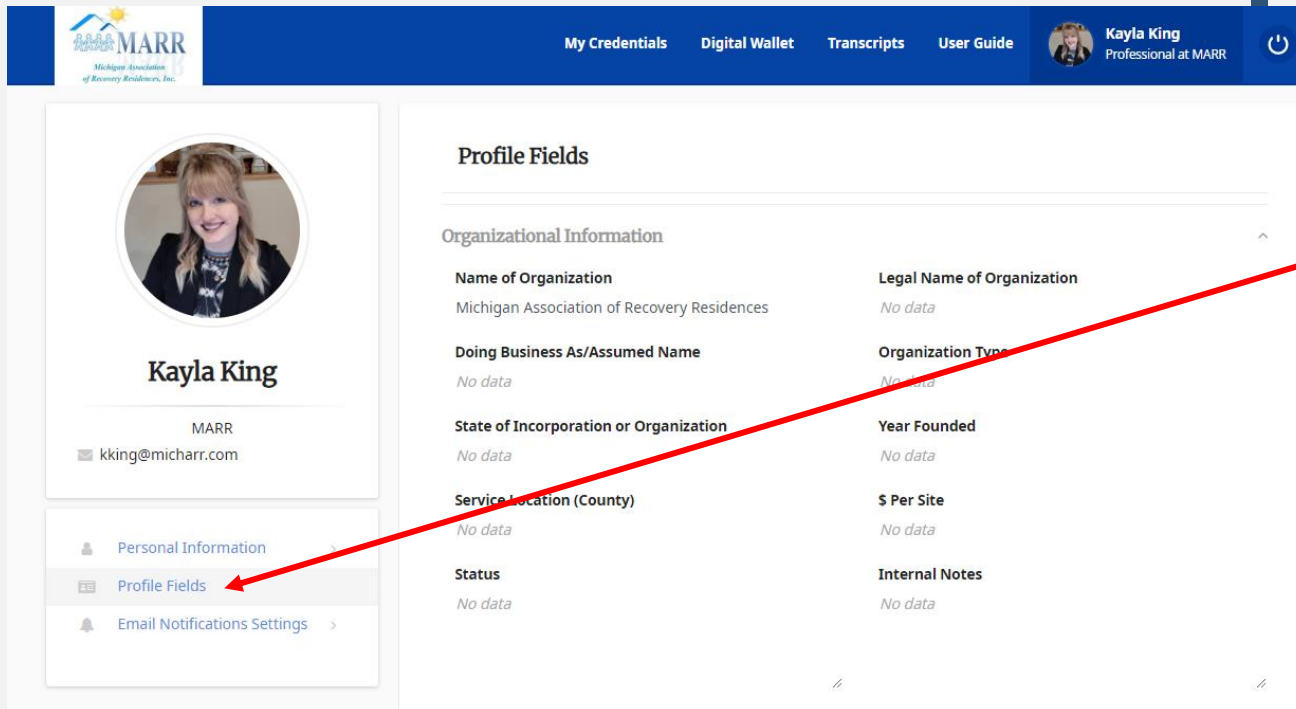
MARR
Michigan Association of Recovery Residences, Inc.

My Credentials
Digital Wallet
Transcripts
User Guide
Kayla King
Professional at MARR

Kayla King
MARR
kking@micharr.com

Personal Information
Profile Fields
Email Notifications Settings

Profile Fields

Organizational Information

Name of Organization
Michigan Association of Recovery Residences

Legal Name of Organization
No data

Doing Business As/Assumed Name
No data

Organization Type
No data

State of Incorporation or Organization
No data

Year Founded
No data

Service Location (County)
No data

$ Per Site
No data

Status
No data

Internal Notes
No data